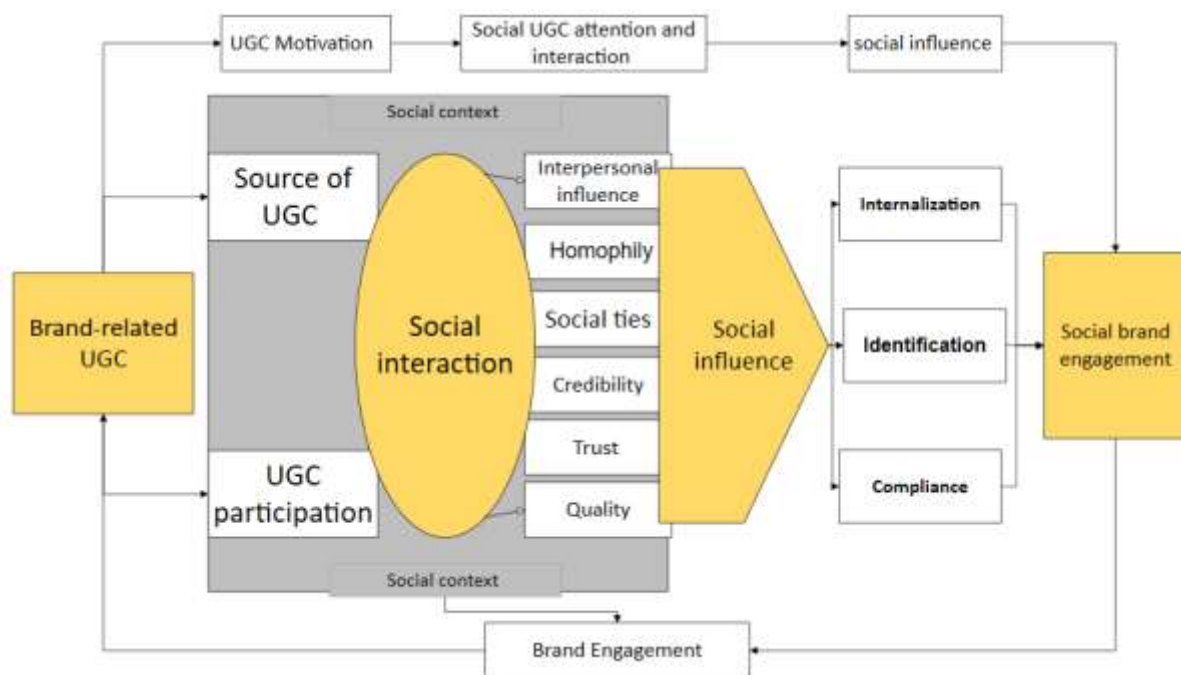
UGC Motivation
Social UGC attention and interaction
social influence

Social context

Source of UGC

Social interaction

Interpersonal influence
Homophily
Social ties
Credibility
Trust
Quality

Social influence

Internalization
Identification
Compliance

Brand-related UGC

Social brand engagement

UGC participation

Social context

Brand Engagement